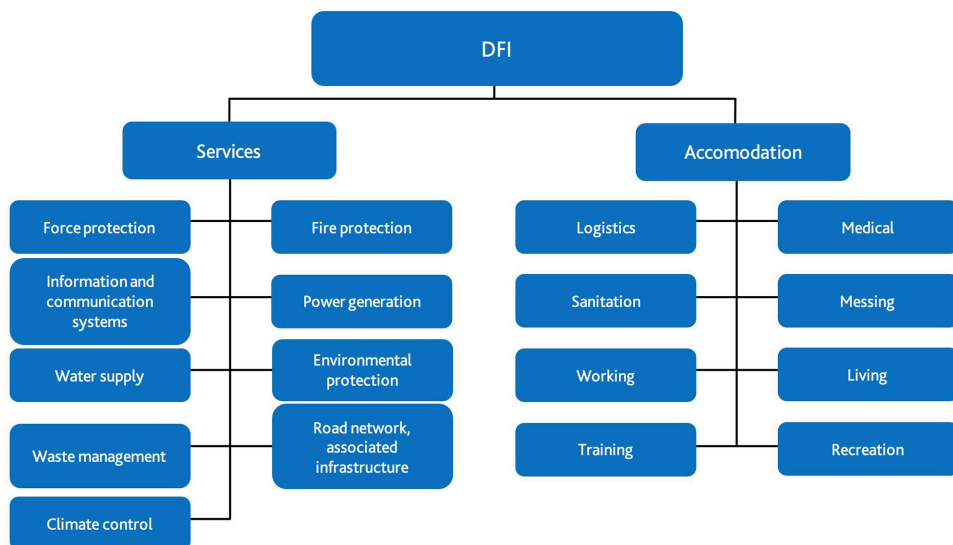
DFI

Services

Force protection

Fire protection

Information and communication systems

Power generation

Water supply

Environmental protection

Waste management

Road network, associated infrastructure

Climate control

Accomodation

Logistics

Medical

Sanitation

Messing

Working

Living

Training

Recreation